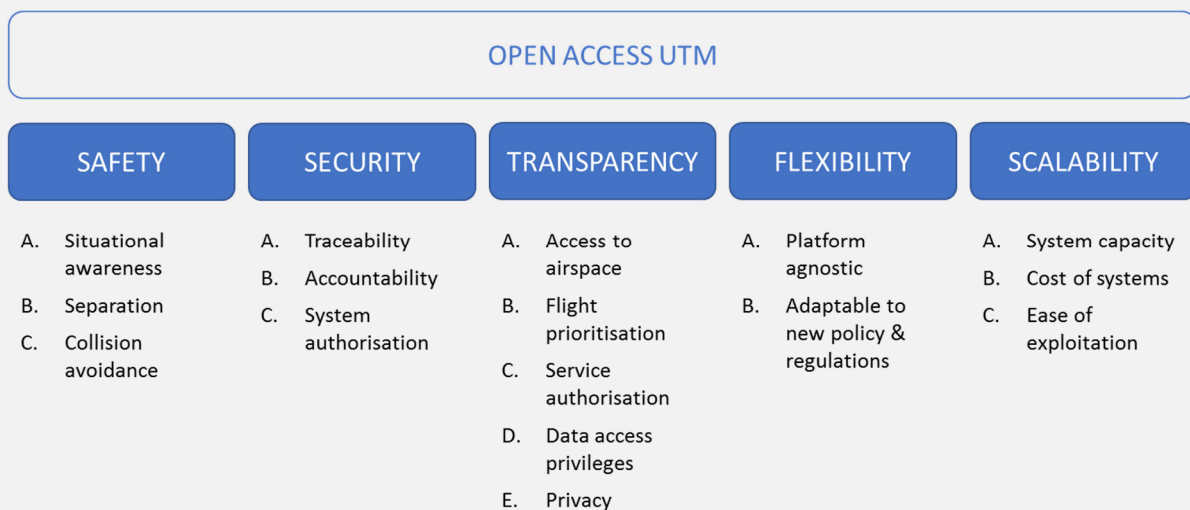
OPEN ACCESS UTM

SAFETY

A. Situational awareness
B. Separation
C. Collision avoidance

SECURITY

A. Traceability
B. Accountability
C. System authorisation

TRANSPARENCY

A. Access to airspace
B. Flight prioritisation
C. Service authorisation
D. Data access privileges
E. Privacy

FLEXIBILITY

A. Platform agnostic
B. Adaptable to new policy & regulations

SCALABILITY

A. System capacity
B. Cost of systems
C. Ease of exploitation